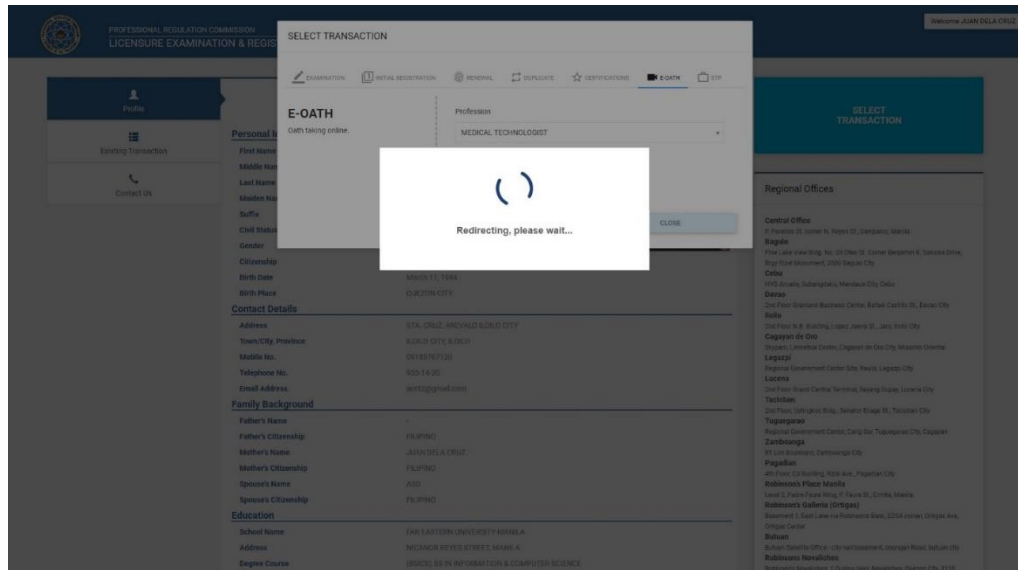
PROFESSIONAL REGULATION COMMISSION
LICENSURE EXAMINATION & REGIS

Welcome JUAN DELA CRUZ

Profile
Existing Transaction
Contact Us

SELECT TRANSACTION

EXAMINATION | INITIAL REGISTRATION | RENEWAL | DUPLICATE | CERTIFICATIONS | E-OATH | OTP

E-OATH
Oath taking online.

Profession
MEDICAL TECHNOLOGIST

CLOSE

Redirecting, please wait...

SELECT TRANSACTION

Personal I
First Name
Middle Nam
Last Name
Maiden Nam
Suffix
Civil Status
Gender
Citizenship
Birth Date
Birth Place

March 11, 1994
QUEZON CITY

Contact Details
Address | STA. CRUZ, ANOYALO ILOILO CITY
Town/City, Province | ILOILO CITY ILOILO
Mobile No. | 09185767120
Telephone No. | 635-14-30
Email Address | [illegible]@gmail.com

Family Background
Father's Name | -
Father's Citizenship | FILIPINO
Mother's Name | JUAN DELA CRUZ
Mother's Citizenship | FILIPINO
Spouse's Name | ASD
Spouse's Citizenship | FILIPINO

Education
School Name | FAR EASTERN UNIVERSITY-MANILA
Address | NICANOR REYES STREET, MANILA
Degree Course | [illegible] IN INFORMATION & COMPUTER SCIENCE

Regional Offices

Central Office
P. Paredes St. corner N. Reyes St., Sampaloc, Manila
Baguio
Pine Lane View Bldg. No. 04 Olive St. Corner Benjamin R. Salvosa Drive, Brgy Ruel Monument, 2600 Baguio City
Cebu
HVG Arcade, Subangdaku, Mandaue City, Cebu
Davao
2nd Floor Brancard Business Center, Rafael Castillo St., Davao City
Iloilo
2nd Floor N.B. Building, Lopez Jaena St., Jaro, Iloilo City
Cagayan de Oro
Trinoma, Limketkai Center, Cagayan de Oro City, Misamis Oriental
Legazpi
Regional Government Center Site, Rawis, Legazpi City
Lucena
2nd Floor Grand Central Terminal, Ilayang Dupay, Lucena City
Tacloban
2nd Floor, Ushigkai Bldg., Senator Enage St., Tacloban City
Tuguegarao
Regional Government Center, Carig Sur, Tuguegarao City, Cagayan
Zamboanga
RT Lim Boulevard, Zamboanga City
Pagadian
4th Floor, C3 Building, Rizal Ave., Pagadian City
Robinsons Place Manila
Level 2, Padre Faura Wing, P. Faura St., Ermita, Manila
Robinsons Galleria (Ortigas)
Basement 2, East Lane via Robinsons Bank, EDSA corner, Ortigas Ave, Ortigas Center
Butuan
Butuan Satellite Office - city hall basement, Doongan Road, Butuan City
Robinsons Novaliches
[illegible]